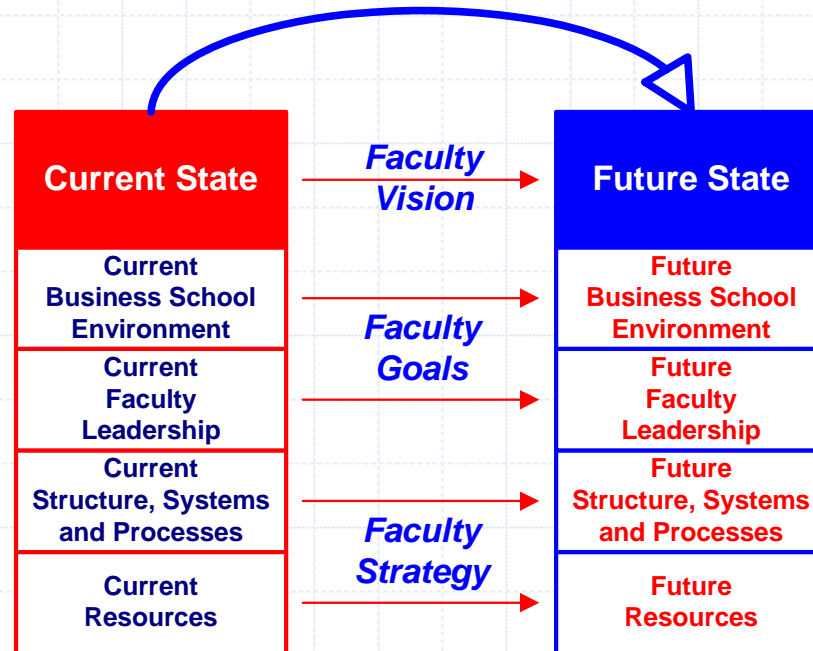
Current State

Faculty Vision

Future State

Current Business School Environment

Faculty Goals

Future Business School Environment

Current Faculty Leadership

Future Faculty Leadership

Current Structure, Systems and Processes

Future Structure, Systems and Processes

Faculty Strategy

Current Resources

Future Resources